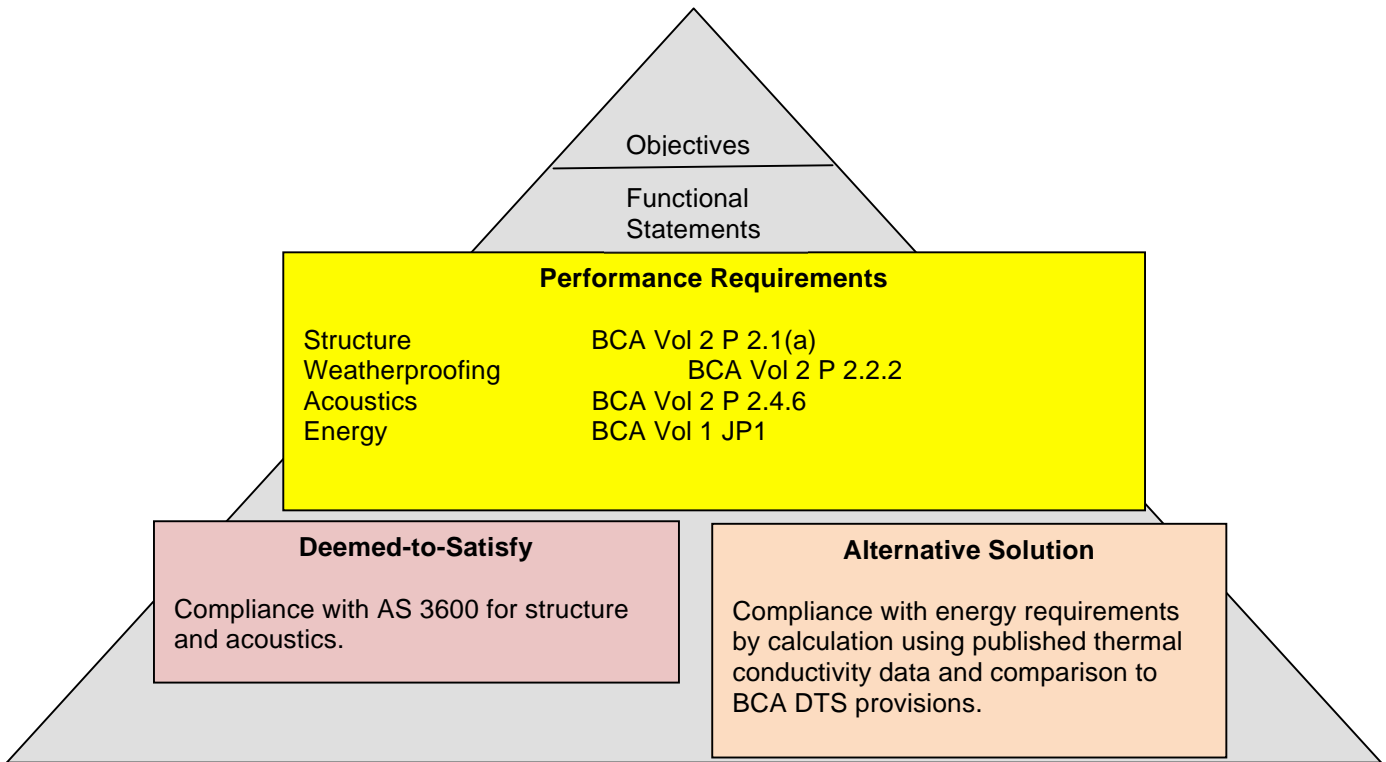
Objectives

Functional Statements

Performance Requirements

| | |
|---|---|
| Structure | BCA Vol 2 P 2.1(a) |
| Weatherproofing | BCA Vol 2 P 2.2.2 |
| Acoustics | BCA Vol 2 P 2.4.6 |
| Energy | BCA Vol 1 JP1 |

Deemed-to-Satisfy

Compliance with AS 3600 for structure and acoustics.

Alternative Solution

Compliance with energy requirements by calculation using published thermal conductivity data and comparison to BCA DTS provisions.